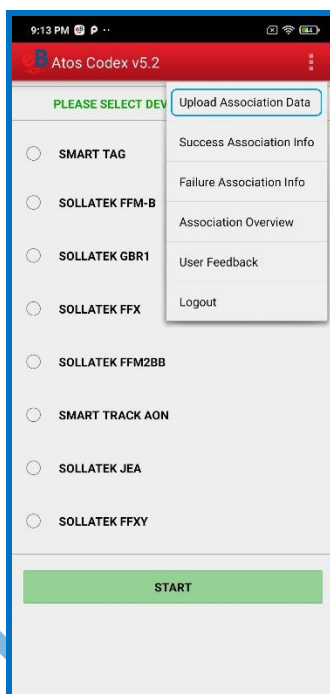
9:13 PM

Atos Codex v5.2

PLEASE SELECT DEV

Upload Association Data

Success Association Info

Failure Association Info

Association Overview

User Feedback

Logout

SMART TAG

SOLLATEK FFM-B

SOLLATEK GBR1

SOLLATEK FFX

SOLLATEK FFM2BB

SMART TRACK AON

SOLLATEK JEA

SOLLATEK FFXY

START